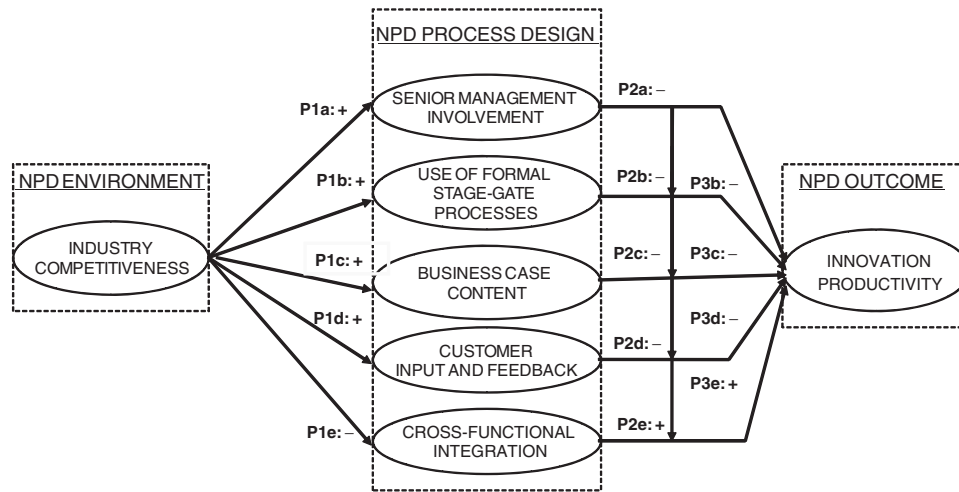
NPD PROCESS DESIGN

NPD ENVIRONMENT

INDUSTRY COMPETITIVENESS

P1a: +

P1b: +

P1c: +

P1d: +

P1e: –

SENIOR MANAGEMENT INVOLVEMENT

USE OF FORMAL STAGE-GATE PROCESSES

BUSINESS CASE CONTENT

CUSTOMER INPUT AND FEEDBACK

CROSS-FUNCTIONAL INTEGRATION

P2a: –

P2b: –

P2c: –

P2d: –

P2e: +

P3b: –

P3c: –

P3d: –

P3e: +

NPD OUTCOME

INNOVATION PRODUCTIVITY